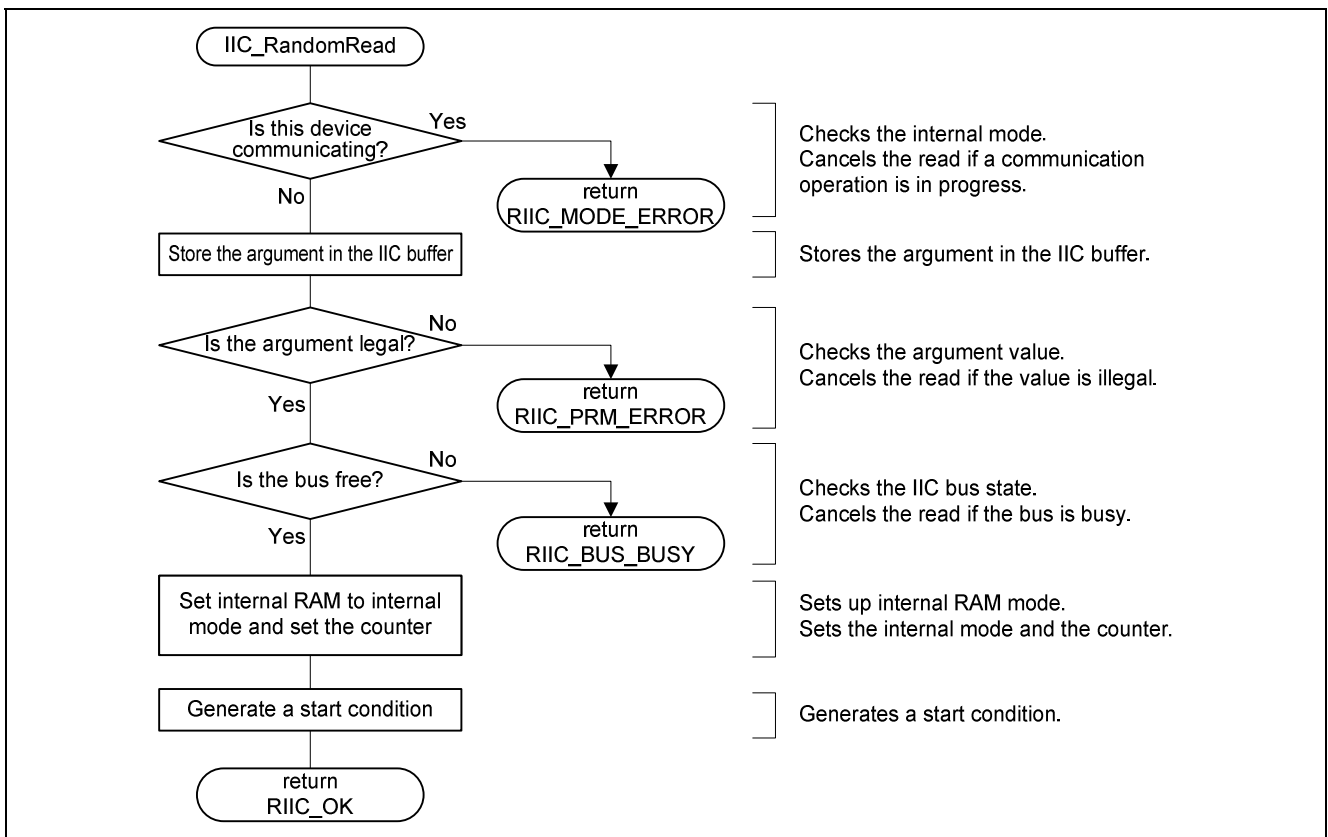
IIC_RandomRead

Is this device communicating?

Yes

No

return RIIC_MODE_ERROR

Checks the internal mode. Cancels the read if a communication operation is in progress.

Store the argument in the IIC buffer

Stores the argument in the IIC buffer.

Is the argument legal?

No

Yes

return RIIC_PRM_ERROR

Checks the argument value. Cancels the read if the value is illegal.

Is the bus free?

No

Yes

return RIIC_BUS_BUSY

Checks the IIC bus state. Cancels the read if the bus is busy.

Set internal RAM to internal mode and set the counter

Sets up internal RAM mode. Sets the internal mode and the counter.

Generate a start condition

Generates a start condition.

return RIIC_OK